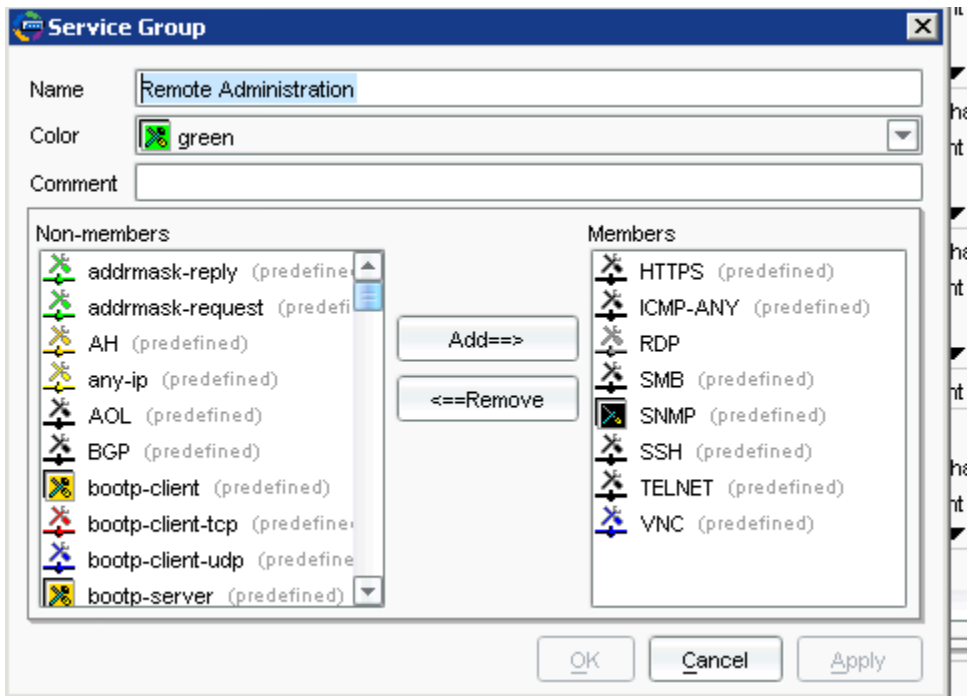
Service Group

Name Remote Administration

Color green

Comment

Non-members

addrmask-reply (predefined

addrmask-request (predefi

AH (predefined)

any-ip (predefined)

AOL (predefined)

BGP (predefined)

bootp-client (predefined)

bootp-client-tcp (predefine

bootp-client-udp (predefine

bootp-server (predefined)

Add==>

<==Remove

Members

HTTPS (predefined)

ICMP-ANY (predefined)

RDP

SMB (predefined)

SNMP (predefined)

SSH (predefined)

TELNET (predefined)

VNC (predefined)

OK Cancel Apply